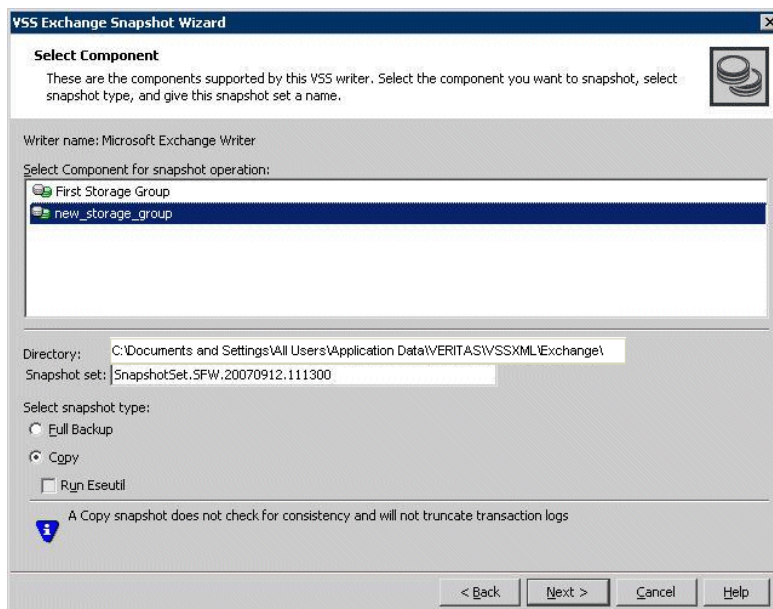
VSS Exchange Snapshot Wizard

Select Component
These are the components supported by this VSS writer. Select the component you want to snapshot, select snapshot type, and give this snapshot set a name.

Writer name: Microsoft Exchange Writer

Select Component for snapshot operation:

First Storage Group
new_storage_group

Directory: C:\Documents and Settings\All Users\Application Data\VERITAS\VSSXML\Exchange\
Snapshot set: SnapshotSet.SFW.20070912.111300

Select snapshot type:
Full Backup
Copy
Run Eseutil

A Copy snapshot does not check for consistency and will not truncate transaction logs

< Back Next > Cancel Help